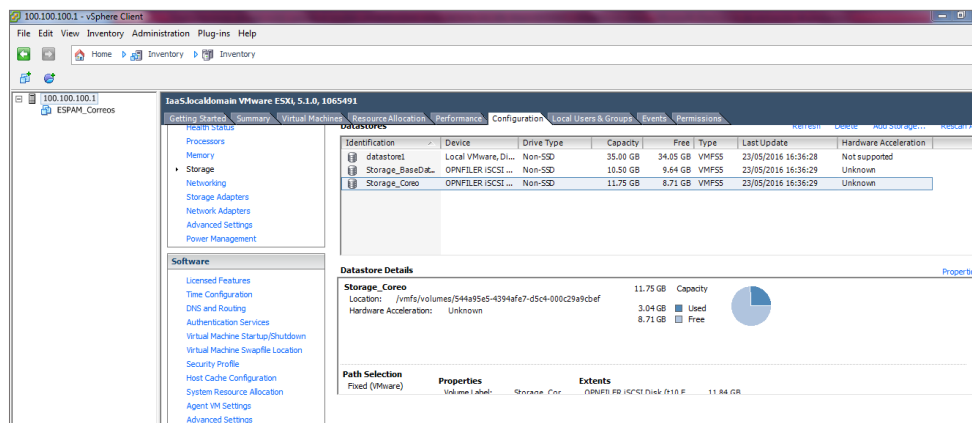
100.100.100.1 - vSphere Client

File Edit View Inventory Administration Plug-ins Help

Home Inventory Inventory

100.100.100.1
ESPAM_Correos

IaaS.localdomain VMware ESXi, 5.1.0, 1065491

Getting Started Summary Virtual Machines Resource Allocation Performance Configuration Local Users & Groups Events Permissions

Health Status
Processors
Memory
Storage
Networking
Storage Adapters
Network Adapters
Advanced Settings
Power Management

Software

Licensed Features
Time Configuration
DNS and Routing
Authentication Services
Virtual Machine Startup/Shutdown
Virtual Machine Swapfile Location
Security Profile
Host Cache Configuration
System Resource Allocation
Agent VM Settings
Advanced Settings

Datastores Refresh Delete Add Storage... Rescan A

| Identification | Device | Drive Type | Capacity | Free | Type | Last Update | Hardware Acceleration |
|---|---|---|---|---|---|---|---|
| datastore1 | Local VMware, Di... | Non-SSD | 35.00 GB | 34.05 GB | VMFS5 | 23/05/2016 16:36:28 | Not supported |
| Storage_BaseDat... | OPNFILER iSCSI ... | Non-SSD | 10.50 GB | 9.64 GB | VMFS5 | 23/05/2016 16:36:29 | Unknown |
| Storage_Coreo | OPNFILER iSCSI ... | Non-SSD | 11.75 GB | 8.71 GB | VMFS5 | 23/05/2016 16:36:29 | Unknown |

Datastore Details Propertie

Storage_Coreo 11.75 GB Capacity
Location: /vmfs/volumes/544a95e5-4394afe7-d5c4-000c29a9cbef
Hardware Acceleration: Unknown
3.04 GB Used
8.71 GB Free

Path Selection
Fixed (VMware)
Properties
Volume Label: Storage_Cor
Extents
OPNFILER iSCSI Disk (t10.F... 11.84 GB